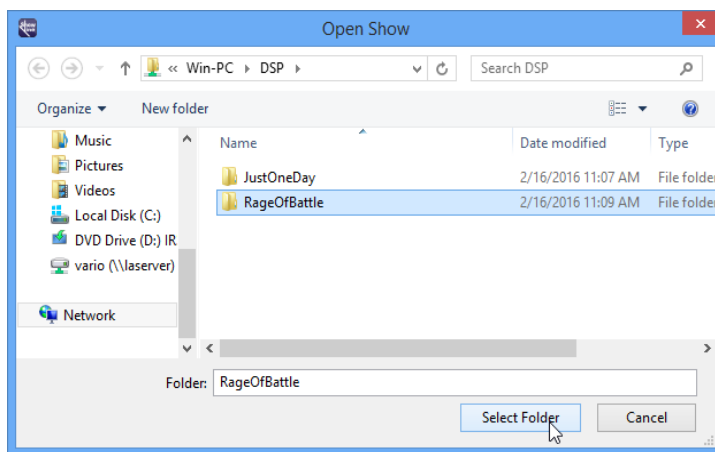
Open Show

« Win-PC › DSP ›

Search DSP

Organize ▾ New folder

Music
Pictures
Videos
Local Disk (C:)
DVD Drive (D:) IR
vario (\\laserver)
Network

| Name | Date modified | Type |
|---|---|---|
| JustOneDay | 2/16/2016 11:07 AM | File folder |
| RageOfBattle | 2/16/2016 11:09 AM | File folder |

Folder: RageOfBattle

Select Folder
Cancel